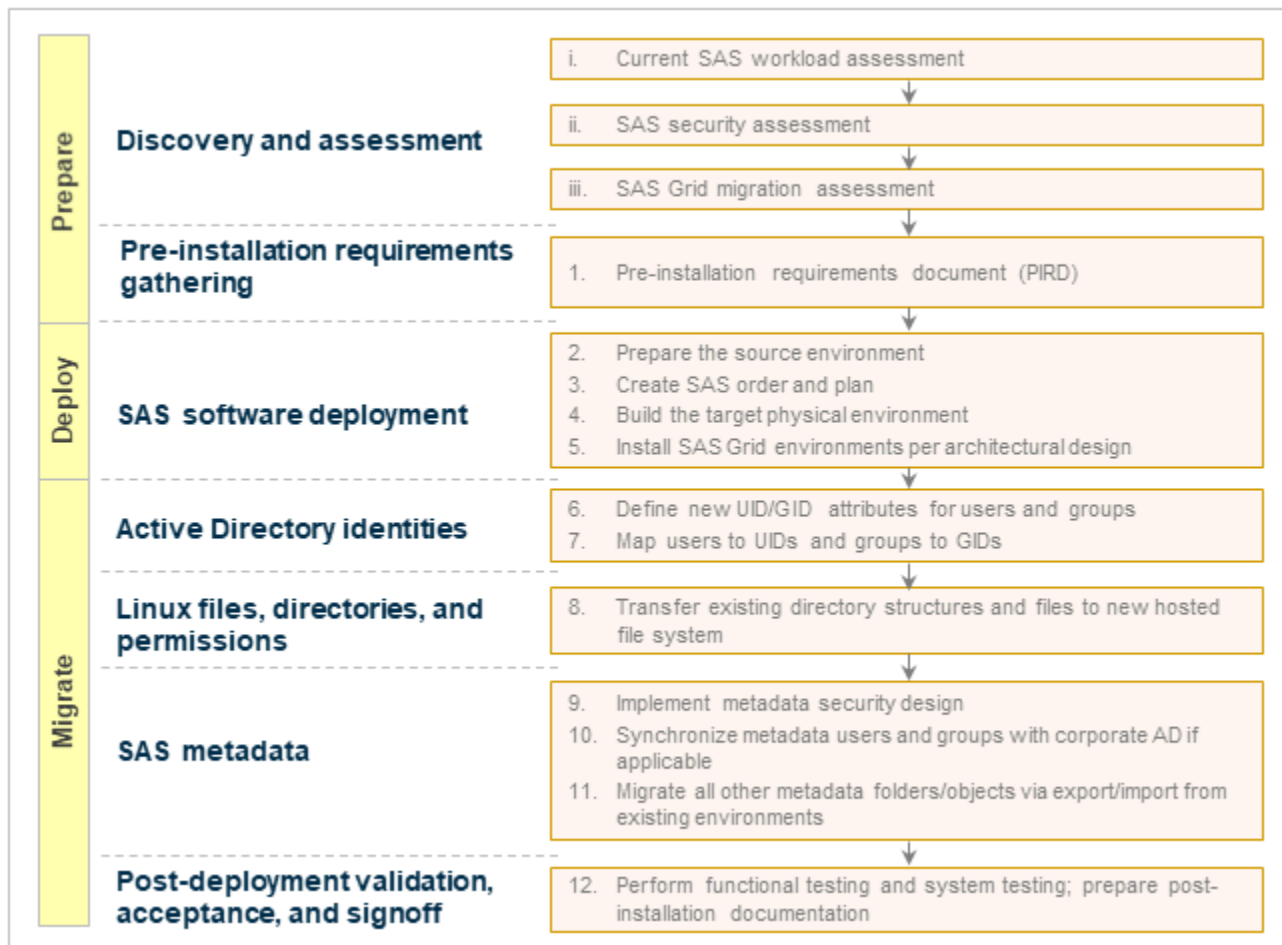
Prepare

Discovery and assessment

i. Current SAS workload assessment

ii. SAS security assessment

iii. SAS Grid migration assessment

Pre-installation requirements gathering

1. Pre-installation requirements document (PIRD)

Deploy

SAS software deployment

2. Prepare the source environment
3. Create SAS order and plan
4. Build the target physical environment
5. Install SAS Grid environments per architectural design

Migrate

Active Directory identities

6. Define new UID/GID attributes for users and groups
7. Map users to UIDs and groups to GIDs

Linux files, directories, and permissions

8. Transfer existing directory structures and files to new hosted file system

SAS metadata

9. Implement metadata security design
10. Synchronize metadata users and groups with corporate AD if applicable
11. Migrate all other metadata folders/objects via export/import from existing environments

Post-deployment validation, acceptance, and signoff

12. Perform functional testing and system testing; prepare post-installation documentation